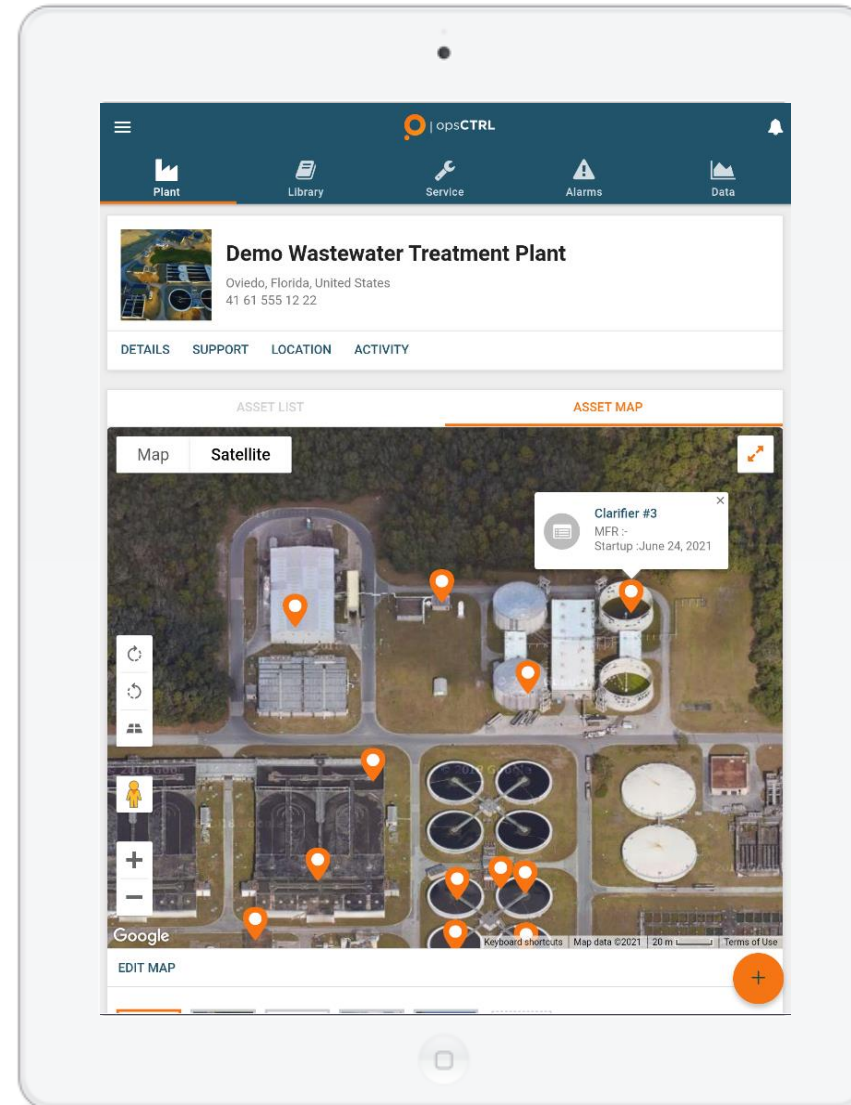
opsCTRL

Plant
Library
Service
Alarms
Data

Demo Wastewater Treatment Plant

Oviedo, Florida, United States
41 61 555 12 22

DETAILS SUPPORT LOCATION ACTIVITY

ASSET LIST
ASSET MAP

Map
Satellite

Clarifier #3
MFR :-
Startup :June 24, 2021

Google
Keyboard shortcuts | Map data ©2021 | 20 m | Terms of Use

EDIT MAP

+